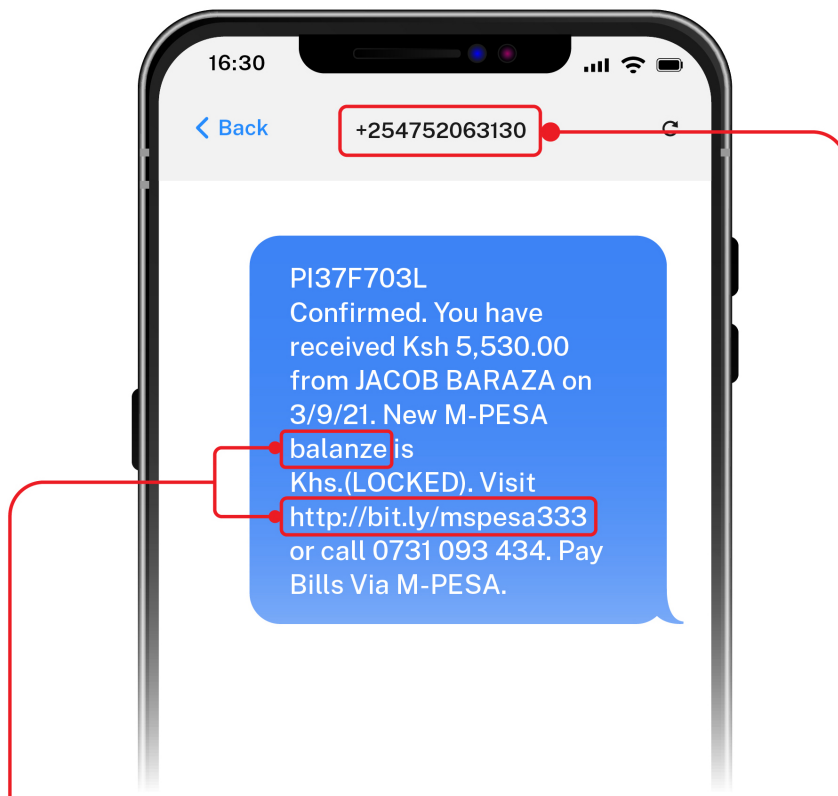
16:30

Back

+254752063130

PI37F703L
Confirmed. You have received Ksh 5,530.00 from JACOB BARAZA on 3/9/21. New M-PESA balanze is Khs.(LOCKED). Visit http://bit.ly/mspesa333 or call 0731 093 434. Pay Bills Via M-PESA.